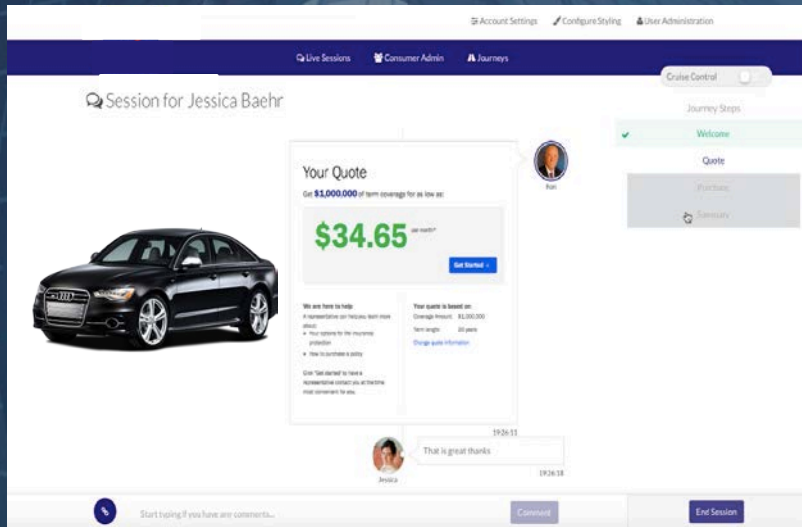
Account Settings Configure Styling User Administration

Live Sessions Consumer Admin Journeys

Cruise Control

Session for Jessica Baehr

Journey Steps

Welcome

Quote

Purchase

Summary

Ron

Your Quote

Get $1,000,000 of term coverage for as low as:

$34.65 per month*

Get Started »

We are here to help

A representative can help you learn more about:

• Your options for life insurance protection

• How to purchase a policy

Click "Get started" to have a representative contact you at the time most convenient for you.

Your quote is based on

Coverage Amount: $1,000,000

Term length: 20 years

Change quote information

19:26:11

That is great thanks

Jessica

19:26:18

Start typing if you have any comments...

Comment

End Session